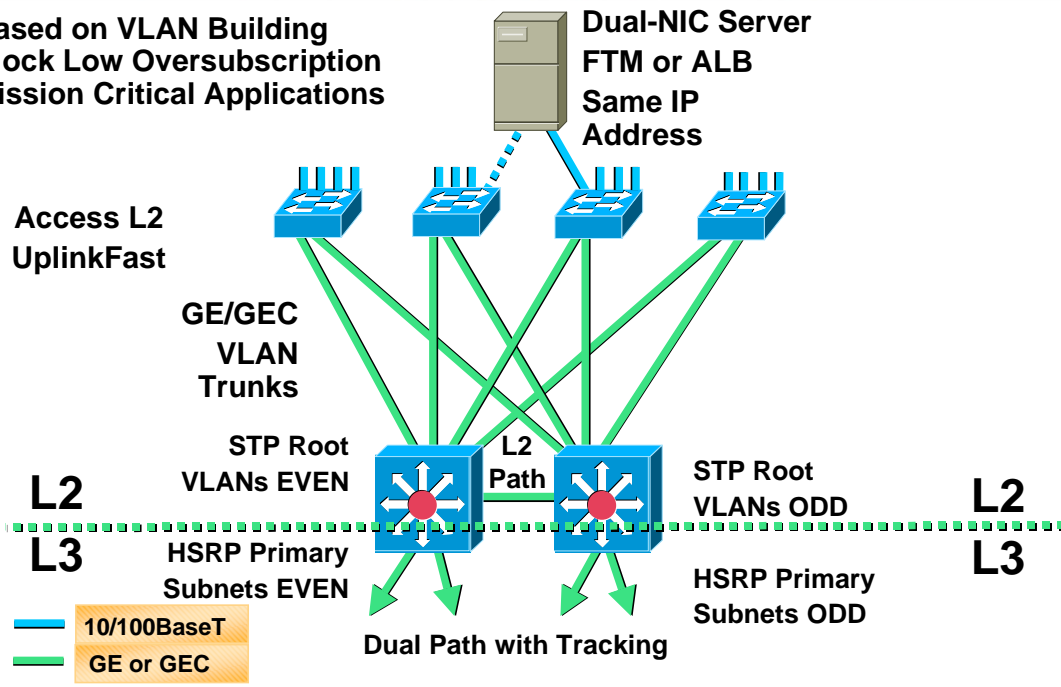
ased on VLAN Building
ock Low Oversubscription
ission Critical Applications

Dual-NIC Server
FTM or ALB
Same IP
Address

Access L2
UplinkFast

GE/GEC
VLAN
Trunks

STP Root
VLANs EVEN

L2
Path

STP Root
VLANs ODD

L2
L3

L2
L3

HSRP Primary
Subnets EVEN

HSRP Primary
Subnets ODD

10/100BaseT
GE or GEC

Dual Path with Tracking